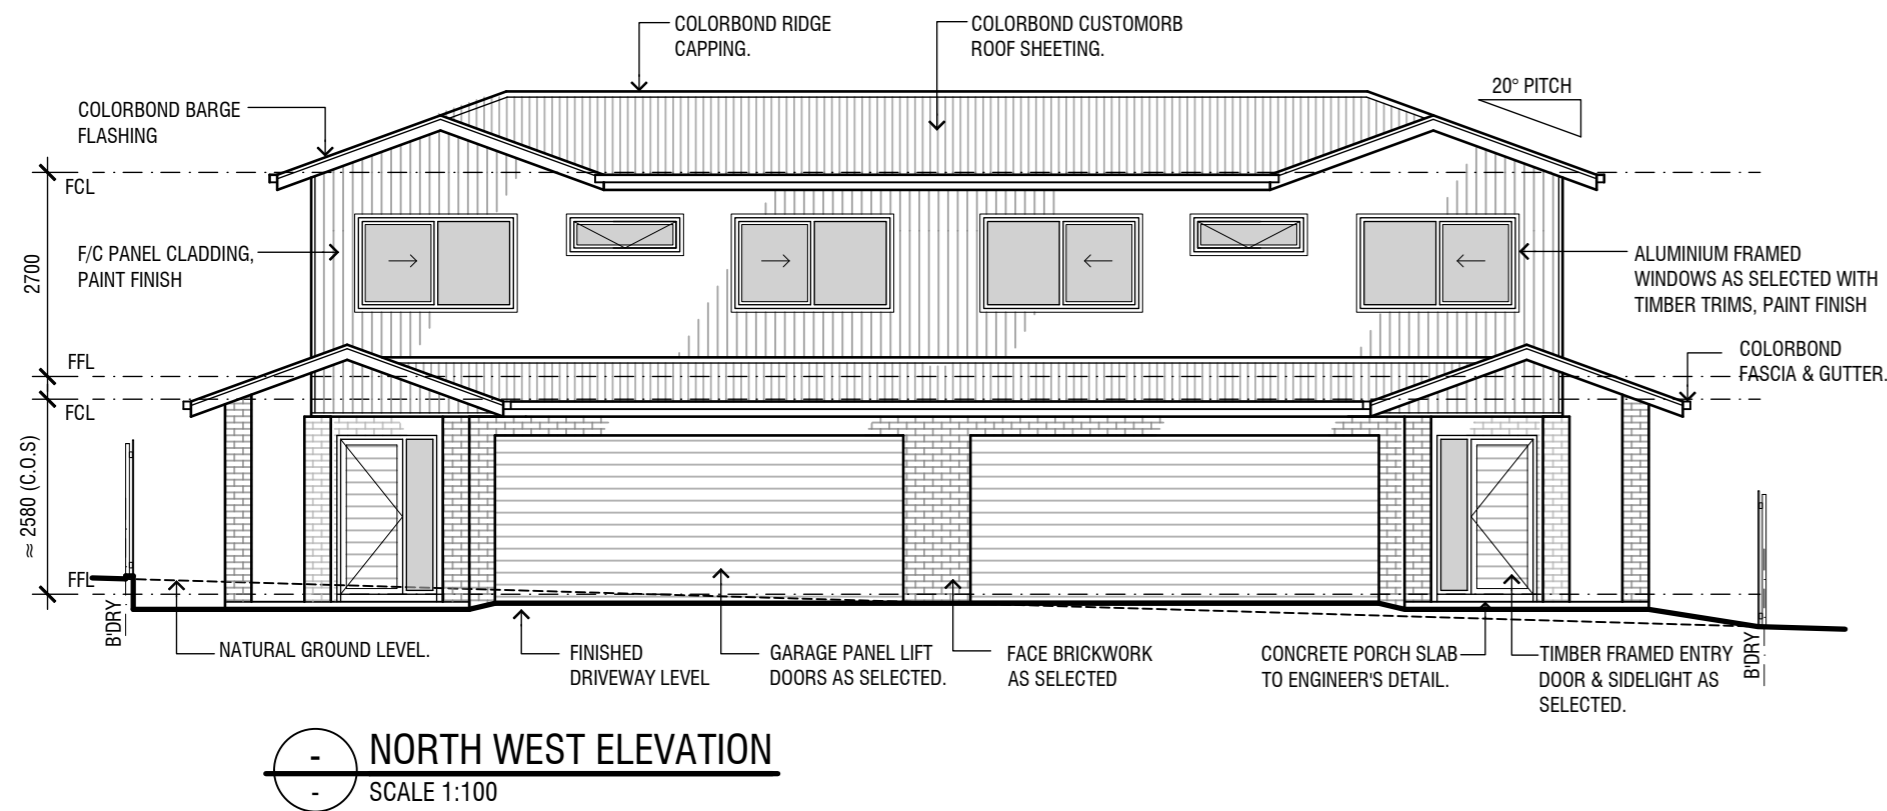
COLORBOND RIDGE CAPPING.

COLORBOND CUSTOMORB ROOF SHEETING.

20° PITCH

COLORBOND BARGE FLASHING

FCL

2700

F/C PANEL CLADDING, PAINT FINISH

ALUMINIUM FRAMED WINDOWS AS SELECTED WITH TIMBER TRIMS, PAINT FINISH

FFL

COLORBOND FASCIA & GUTTER.

FCL

≈ 2580 (C.O.S)

FFL

B'DRY

NATURAL GROUND LEVEL.

FINISHED DRIVEWAY LEVEL

GARAGE PANEL LIFT DOORS AS SELECTED.

FACE BRICKWORK AS SELECTED

CONCRETE PORCH SLAB TO ENGINEER'S DETAIL.

TIMBER FRAMED ENTRY DOOR & SIDELIGHT AS SELECTED.

B'DRY

-

NORTH WEST ELEVATION

-

SCALE 1:100